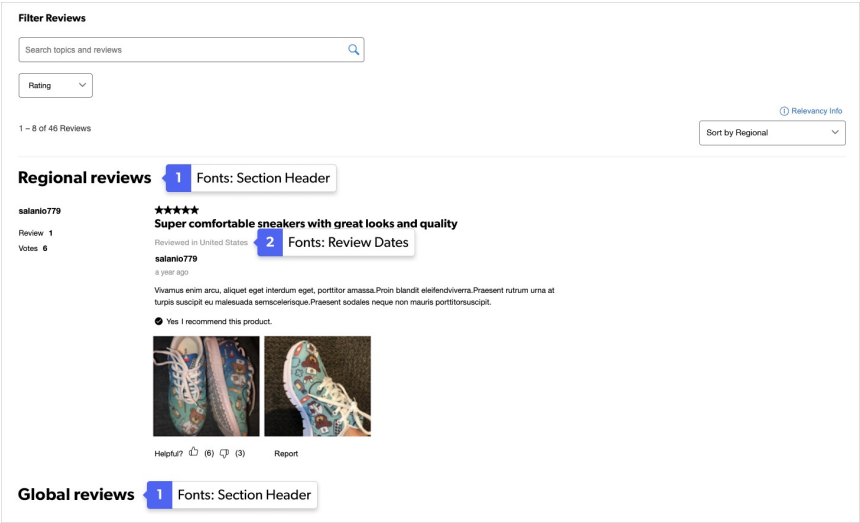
Filter Reviews

Search topics and reviews

Rating

Relevancy Info

1 – 8 of 46 Reviews

Sort by Regional

Regional reviews

1 Fonts: Section Header

salanio779

Review 1

Votes 6

★★★★★

Super comfortable sneakers with great looks and quality

Reviewed in United States

2 Fonts: Review Dates

salanio779

a year ago

Vivamus enim arcu, aliquet eget interdum eget, porttitor amassa.Proin blandit eleifendviverra.Praesent rutrum urna at turpis suscipit eu malesuada semscelerisque.Praesent sodales neque non mauris porttitorsuscipit.

Yes I recommend this product.

Helpful? (6) (3) Report

Global reviews

1 Fonts: Section Header